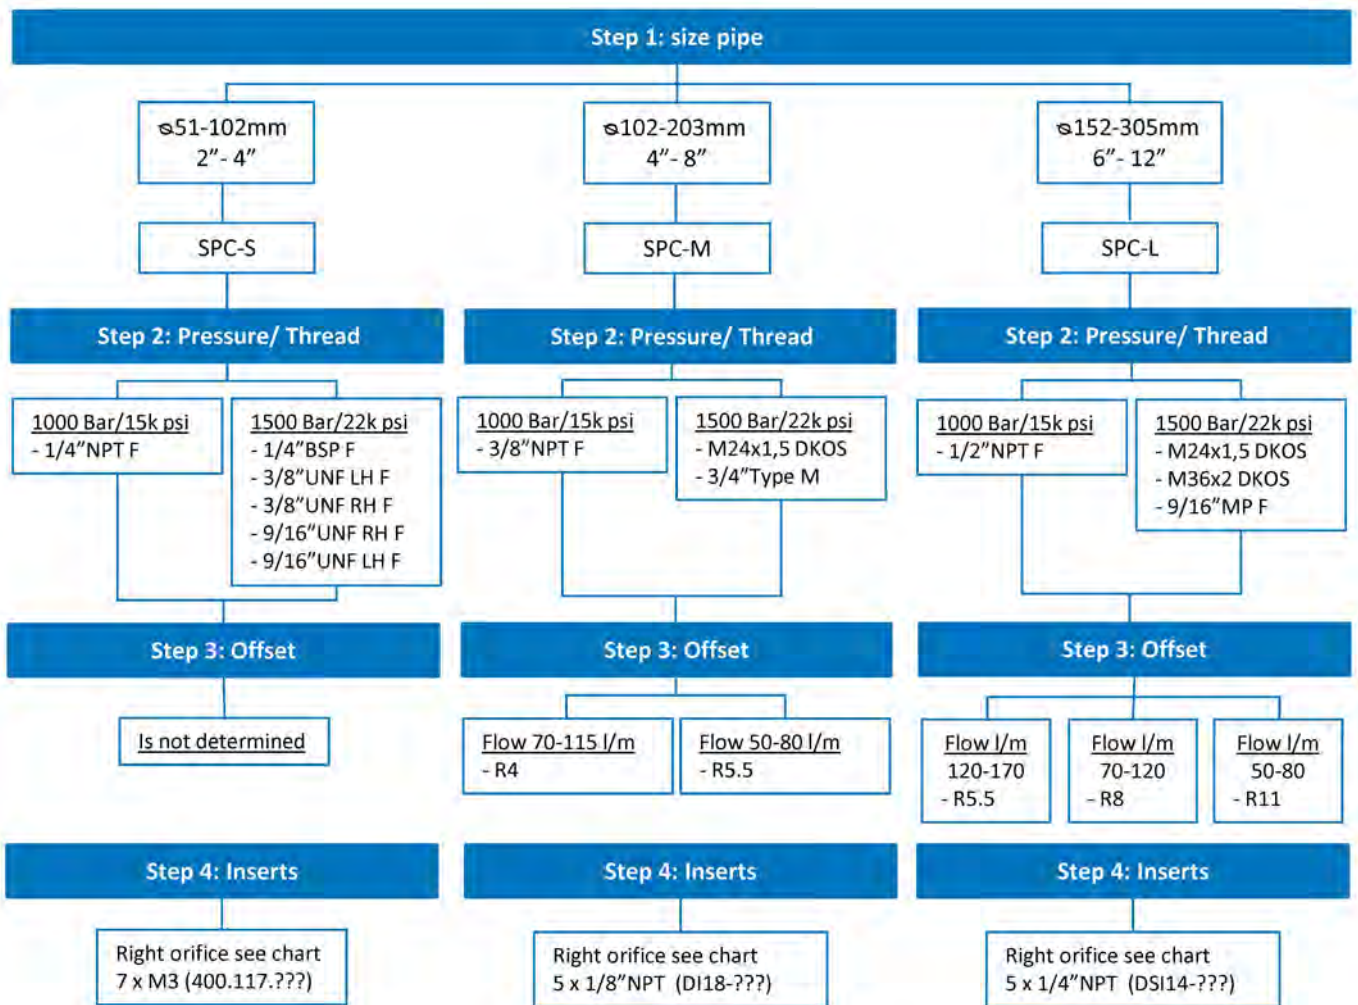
Step 1: size pipe

ø51-102mm
2”- 4”

SPC-S

Step 2: Pressure/ Thread

1000 Bar/15k psi
- 1/4”NPT F

1500 Bar/22k psi
- 1/4”BSP F
- 3/8”UNF LH F
- 3/8”UNF RH F
- 9/16”UNF RH F
- 9/16”UNF LH F

Step 3: Offset

Is not determined

Step 4: Inserts

Right orifice see chart
7 x M3 (400.117.???)

ø102-203mm
4”- 8”

SPC-M

Step 2: Pressure/ Thread

1000 Bar/15k psi
- 3/8”NPT F

1500 Bar/22k psi
- M24x1,5 DKOS
- 3/4”Type M

Step 3: Offset

Flow 70-115 l/m
- R4

Flow 50-80 l/m
- R5.5

Step 4: Inserts

Right orifice see chart
5 x 1/8”NPT (DI18-???)

ø152-305mm
6”- 12”

SPC-L

Step 2: Pressure/ Thread

1000 Bar/15k psi
- 1/2”NPT F

1500 Bar/22k psi
- M24x1,5 DKOS
- M36x2 DKOS
- 9/16”MP F

Step 3: Offset

Flow l/m
120-170
- R5.5

Flow l/m
70-120
- R8

Flow l/m
50-80
- R11

Step 4: Inserts

Right orifice see chart
5 x 1/4”NPT (DSI14-???)